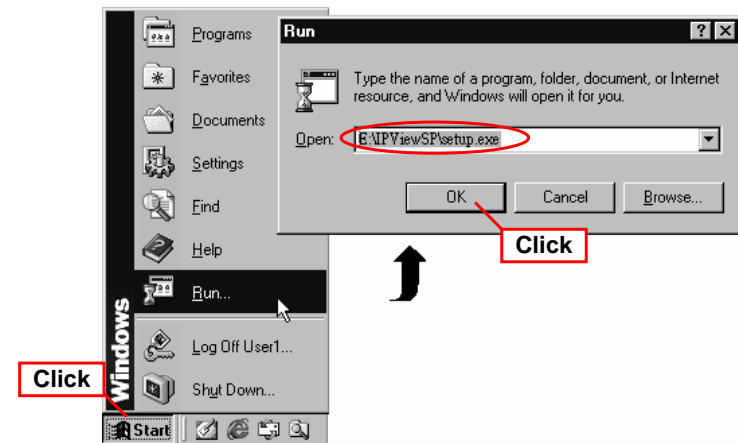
Programs
Favorites
Documents
Settings
Find
Help
Run...
Log Off User1...
Shut Down...
Windows
Start
Click

Run
? X
Type the name of a program, folder, document, or Internet resource, and Windows will open it for you.
Open: E:\IPViewSP\setup.exe
OK
Cancel
Browse...
Click